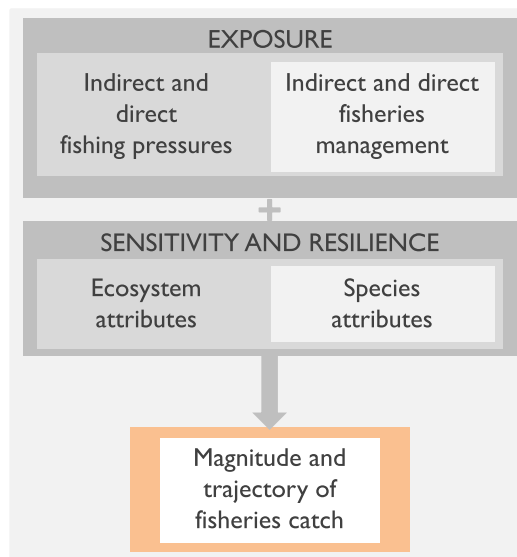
EXPOSURE

Indirect and direct fishing pressures

Indirect and direct fisheries management

+

SENSITIVITY AND RESILIENCE

Ecosystem attributes

Species attributes

Magnitude and trajectory of fisheries catch